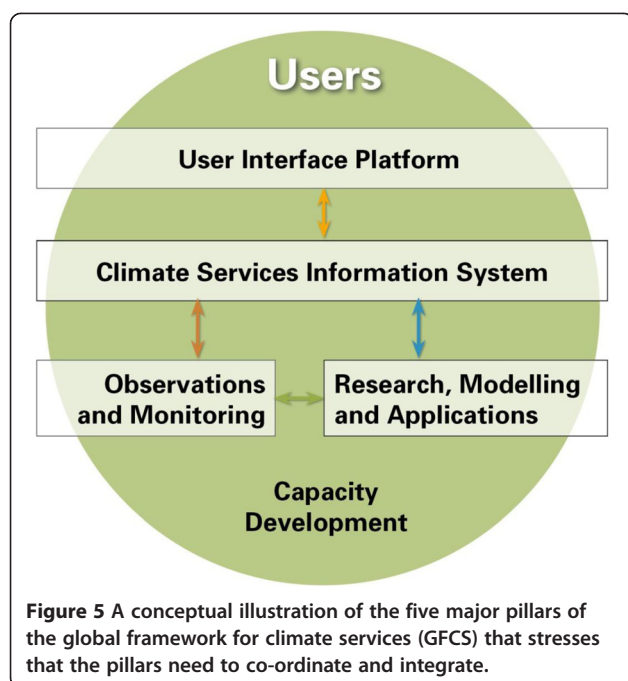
Users

User Interface Platform

Climate Services Information System

Observations and Monitoring

Research, Modelling and Applications

Capacity Development

**Figure 5** A conceptual illustration of the five major pillars of the global framework for climate services (GFCS) that stresses that the pillars need to co-ordinate and integrate.